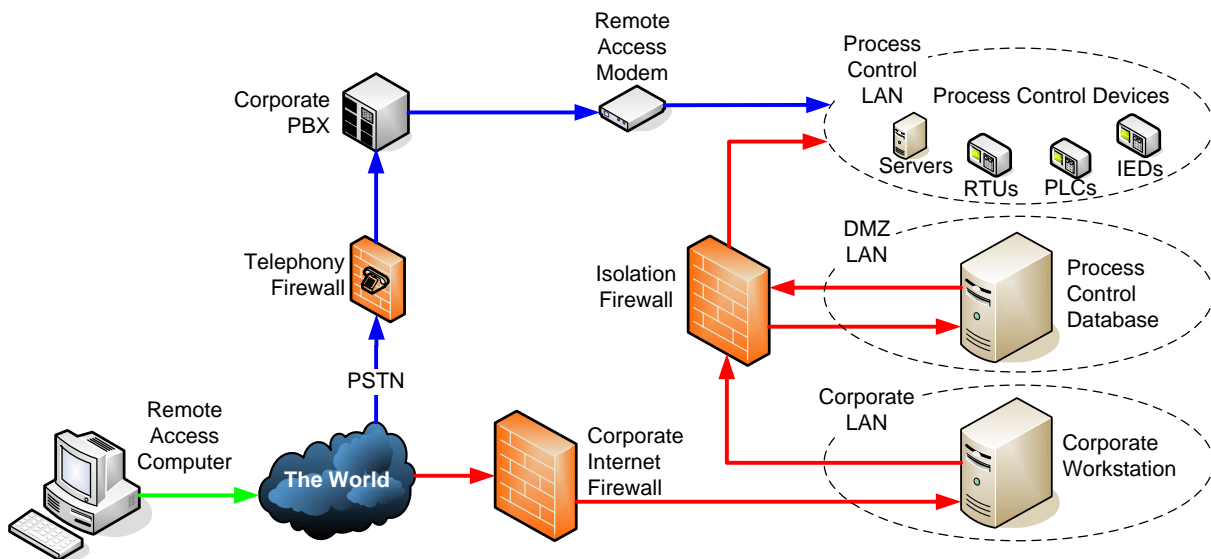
Remote Access Modem

Corporate PBX

Process Control LAN

Process Control Devices

Servers

RTUs

PLCs

IEDs

Telephony Firewall

DMZ LAN

Isolation Firewall

Process Control Database

PSTN

Corporate LAN

Remote Access Computer

The World

Corporate Internet Firewall

Corporate Workstation